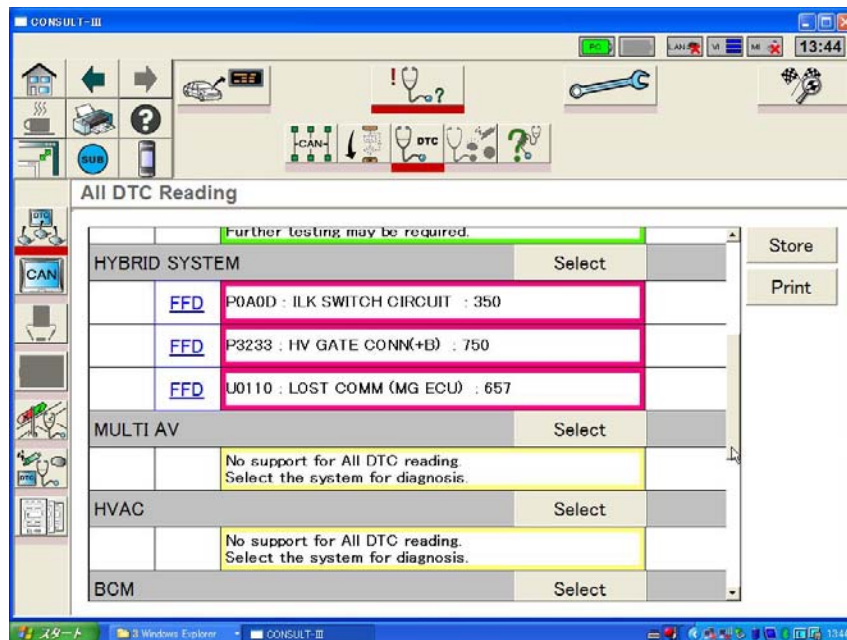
CONSULT-III

PC LAN VI MI 13:44

SUB

CAN DTC

All DTC Reading

CAN

Further testing may be required.

| HYBRID SYSTEM | | Select |
|---|---|---|
| FFD | P0A0D : ILK SWITCH CIRCUIT : 350 | |
| FFD | P3233 : HV GATE CONN(+B) : 750 | |
| FFD | U0110 : LOST COMM (MG ECU) : 657 | |
| MULTI AV | | Select |
| | No support for All DTC reading. Select the system for diagnosis. | |
| HVAC | | Select |
| | No support for All DTC reading. Select the system for diagnosis. | |
| BCM | | Select |

Store

Print

スタート 3 Windows Explorer CONSULT-III 13:44